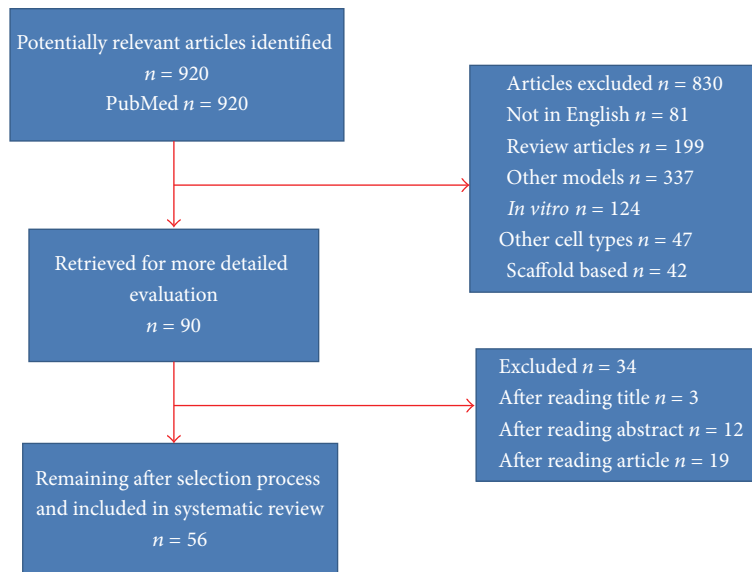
Potentially relevant articles identified
$n = 920$
PubMed $n = 920$

Articles excluded $n = 830$
Not in English $n = 81$
Review articles $n = 199$
Other models $n = 337$
*In vitro* $n = 124$
Other cell types $n = 47$
Scaffold based $n = 42$

Retrieved for more detailed evaluation
$n = 90$

Excluded $n = 34$
After reading title $n = 3$
After reading abstract $n = 12$
After reading article $n = 19$

Remaining after selection process and included in systematic review
$n = 56$